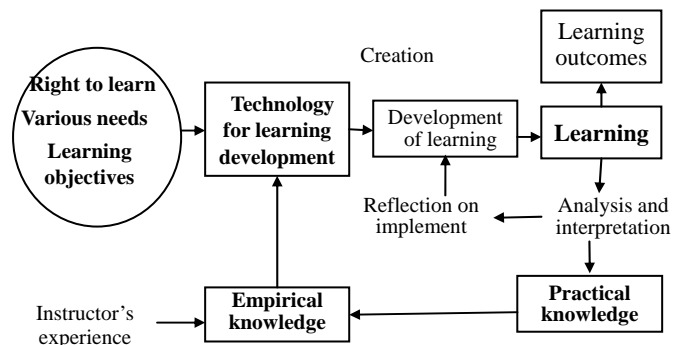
Right to learn
Various needs
Learning objectives

Technology for learning development

Creation

Development of learning

Learning

Learning outcomes

Analysis and interpretation

Reflection on implement

Practical knowledge

Empirical knowledge

Instructor's experience